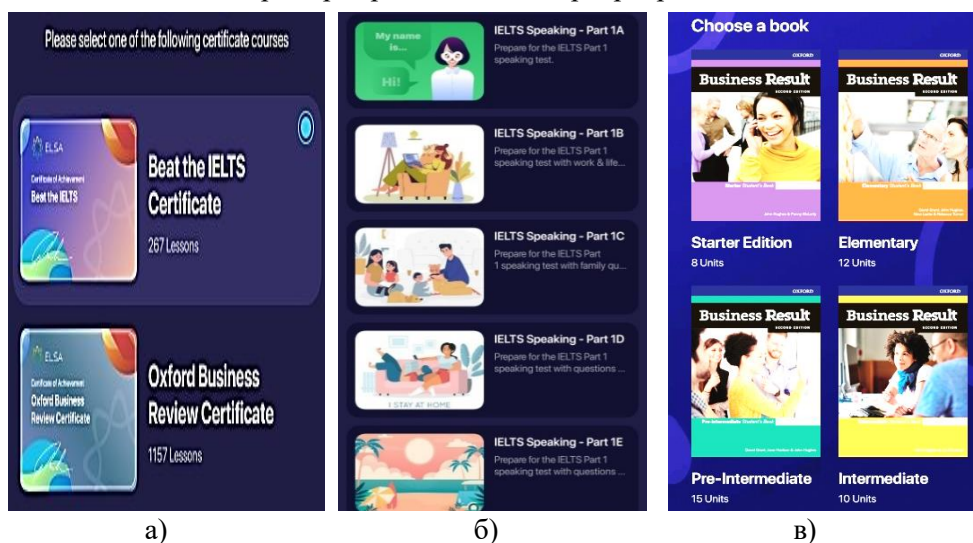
Please select one of the following certificate courses

ELSA
Certificate of Achievement
Beat the IELTS

Beat the IELTS Certificate
267 Lessons

ELSA
Certificate of Achievement
Oxford Business Review Certificate

Oxford Business Review Certificate
1157 Lessons

а)

My name is...
Hi!

IELTS Speaking - Part 1A
Prepare for the IELTS Part 1 speaking test.

IELTS Speaking - Part 1B
Prepare for the IELTS Part 1 speaking test with work & life...

IELTS Speaking - Part 1C
Prepare for the IELTS Part 1 speaking test with family qu...

I STAY AT HOME

IELTS Speaking - Part 1D
Prepare for the IELTS Part 1 speaking test with questions ...

IELTS Speaking - Part 1E
Prepare for the IELTS Part 1 speaking test with questions ...

б)

Choose a book

OXFORD
Business Result
SECOND EDITION
Starter Student's Book

Starter Edition
8 Units

OXFORD
Business Result
SECOND EDITION
Elementary Student's Book

Elementary
12 Units

OXFORD
Business Result
SECOND EDITION
Pre-intermediate Student's Book

Pre-Intermediate
15 Units

OXFORD
Business Result
SECOND EDITION

Intermediate
10 Units

в)